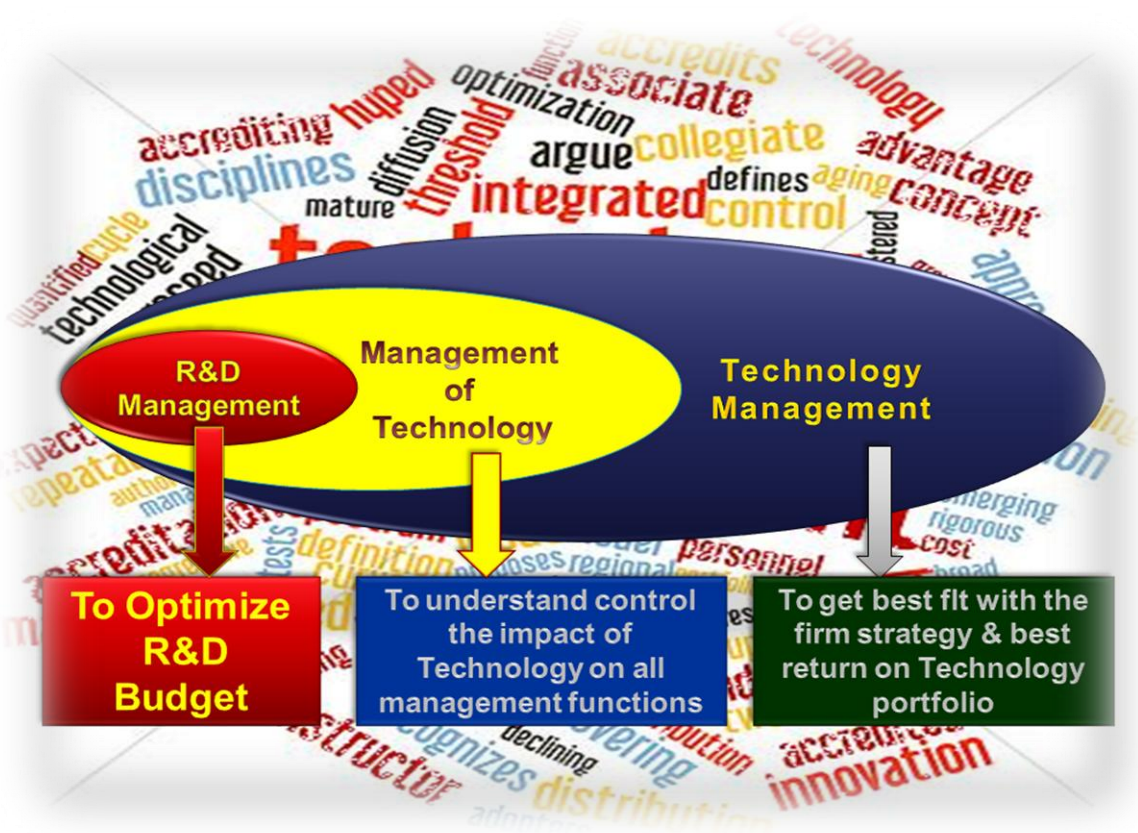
accredits
technology
function
associate
optimization
huped
accrediting
diffusion
threshold
argue
collegiate
advantage
disciplines
defines
aging
concept
integrated
mature
control
technological
quantified
cycle

R&D Management

Management of Technology

Technology Management

emerging
rigorous
cost
personnel
regional
definition
declining
distribution
innovation
distribut
structur
cognizes
covering

To Optimize R&D Budget

To understand control the impact of Technology on all management functions

To get best flt with the firm strategy & best return on Technology portfolio